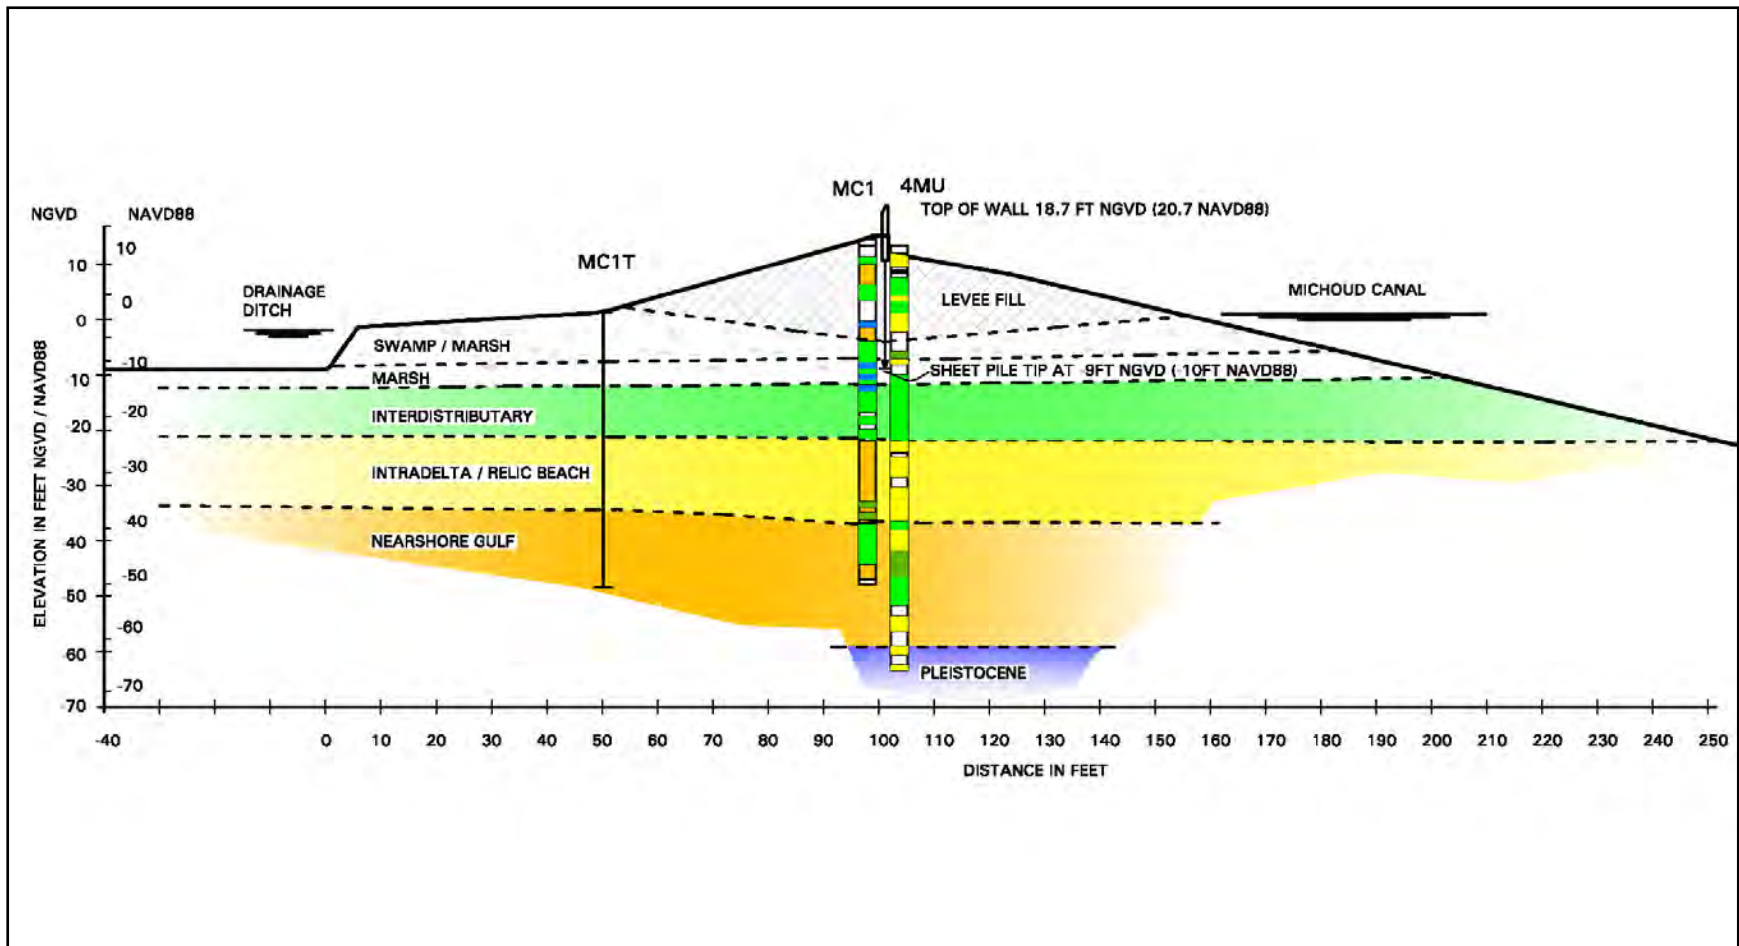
MC1 4MU

TOP OF WALL 18.7 FT NGVD (20.7 NAVD88)

NGVD NAVD88

MC1T

DRAINAGE DITCH

LEVEE FILL

MICHOUD CANAL

SWAMP / MARSH

MARSH

SHEET PILE TIP AT 9FT NGVD (10FT NAVD88)

INTERDISTRIBUTARY

INTRADELTA / RELIC BEACH

NEARSHORE GULF

PLEISTOCENE

ELEVATION IN FEET NGVD / NAVD88

10 0 -10 -20 -30 -40 -50 -60 -70

10 0 10 -20 -30 -40 -50 -60 -70

-40 0 10 20 30 40 50 60 70 80 90 100 110 120 130 140 150 160 170 180 190 200 210 220 230 240 250

DISTANCE IN FEET